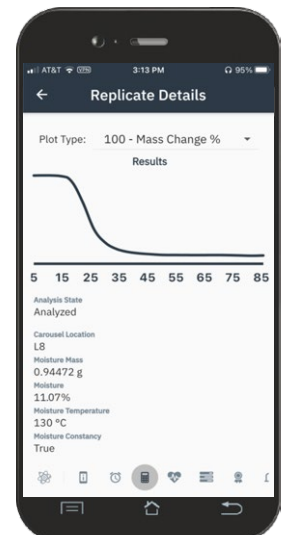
AT&T VPN 3:13 PM 95%

Replicate Details

Plot Type: 100 - Mass Change %

Results

5 15 25 35 45 55 65 75 85

Analysis State
Analyzed

Carousel Location
L8

Moisture Mass
0.94472 g

Moisture
11.07%

Moisture Temperature
130 °C

Moisture Constancy
True